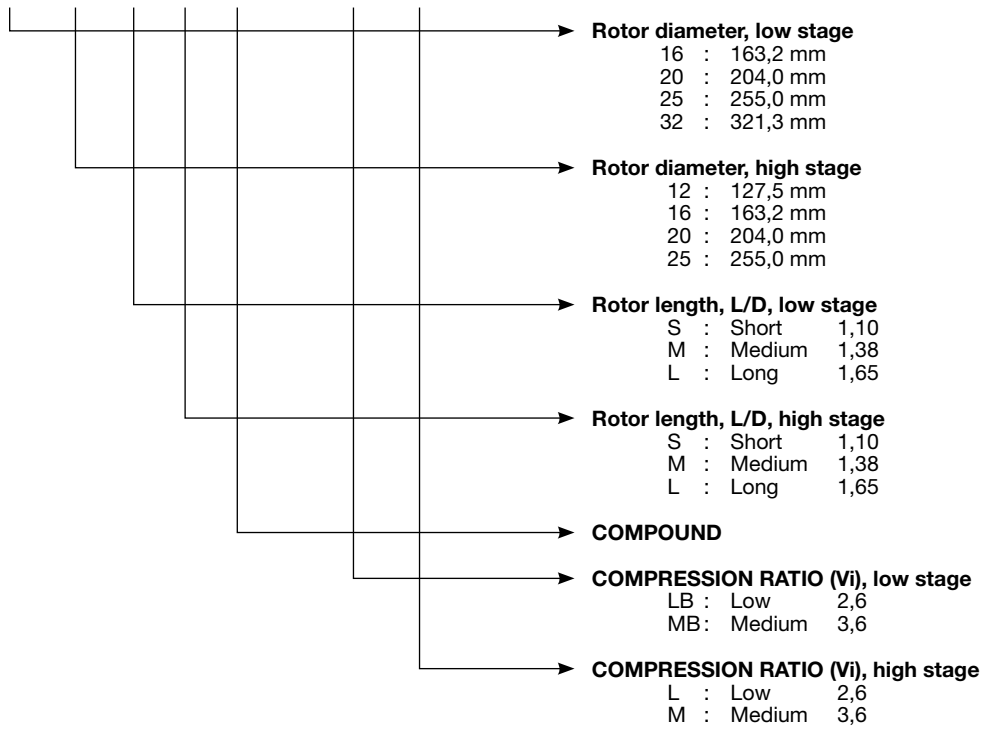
**Rotor diameter, low stage**
16 : 163,2 mm
20 : 204,0 mm
25 : 255,0 mm
32 : 321,3 mm

**Rotor diameter, high stage**
12 : 127,5 mm
16 : 163,2 mm
20 : 204,0 mm
25 : 255,0 mm

**Rotor length, L/D, low stage**
S : Short 1,10
M : Medium 1,38
L : Long 1,65

**Rotor length, L/D, high stage**
S : Short 1,10
M : Medium 1,38
L : Long 1,65

**COMPOUND**

**COMPRESSION RATIO (Vi), low stage**
LB : Low 2,6
MB : Medium 3,6

**COMPRESSION RATIO (Vi), high stage**
L : Low 2,6
M : Medium 3,6